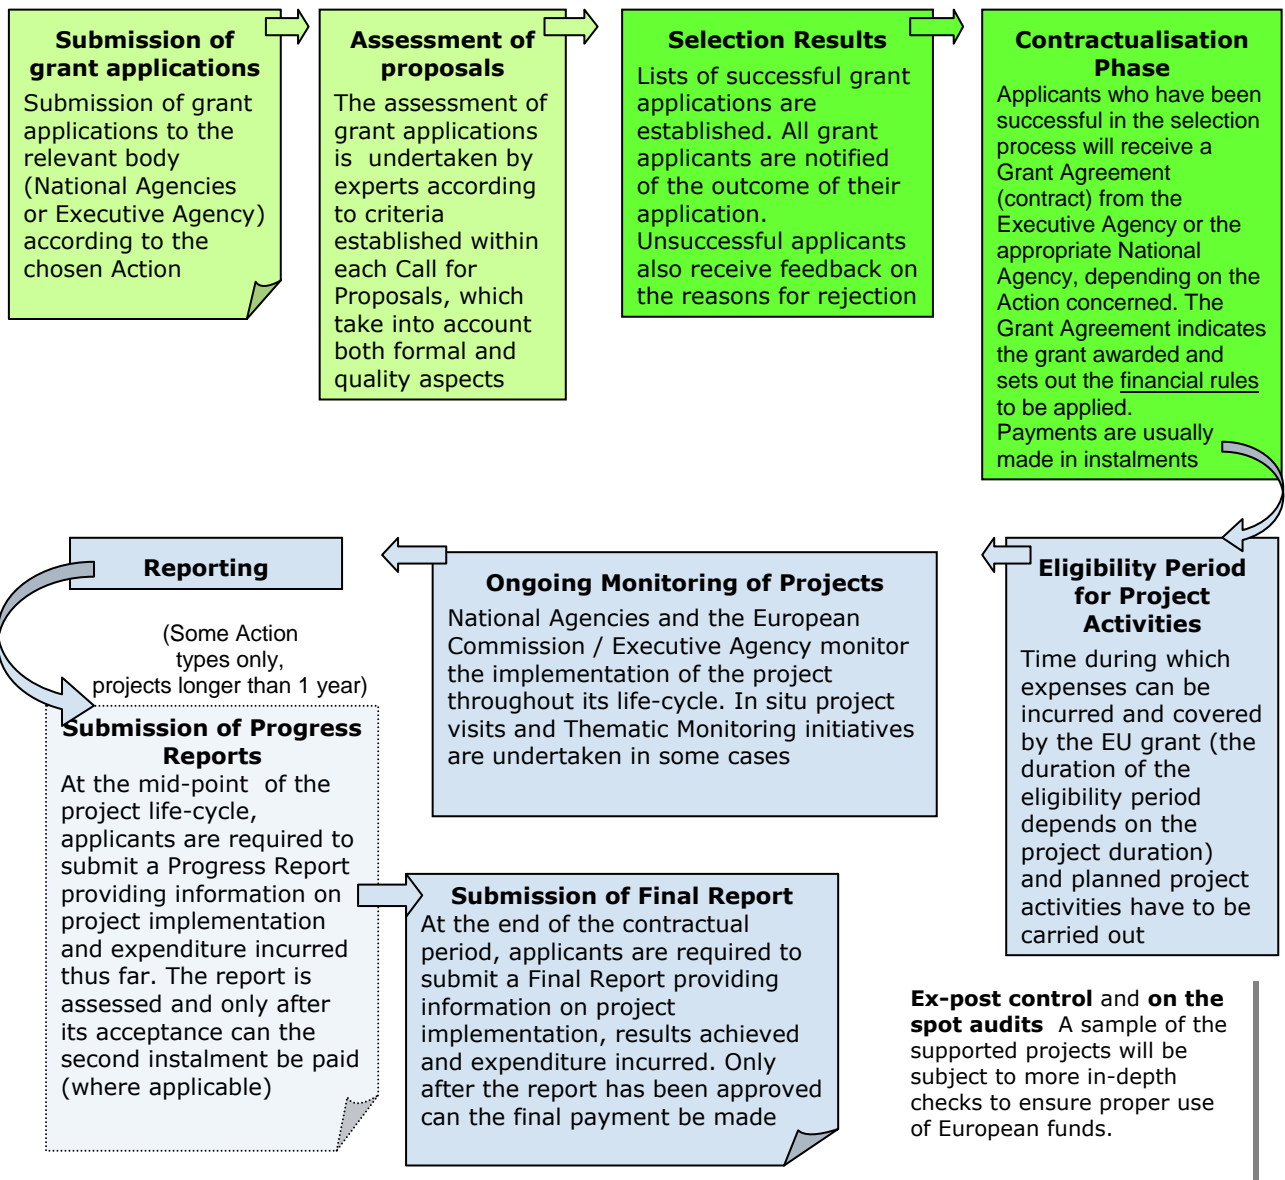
**Submission of grant applications**

Submission of grant applications to the relevant body (National Agencies or Executive Agency) according to the chosen Action

**Assessment of proposals**

The assessment of grant applications is undertaken by experts according to criteria established within each Call for Proposals, which take into account both formal and quality aspects

**Selection Results**

Lists of successful grant applications are established. All grant applicants are notified of the outcome of their application. Unsuccessful applicants also receive feedback on the reasons for rejection

**Contractualisation Phase**

Applicants who have been successful in the selection process will receive a Grant Agreement (contract) from the Executive Agency or the appropriate National Agency, depending on the Action concerned. The Grant Agreement indicates the grant awarded and sets out the financial rules to be applied. Payments are usually made in instalments

**Eligibility Period for Project Activities**

Time during which expenses can be incurred and covered by the EU grant (the duration of the eligibility period depends on the project duration) and planned project activities have to be carried out

**Ongoing Monitoring of Projects**

National Agencies and the European Commission / Executive Agency monitor the implementation of the project throughout its life-cycle. In situ project visits and Thematic Monitoring initiatives are undertaken in some cases

**Reporting**

(Some Action types only, projects longer than 1 year)

**Submission of Progress Reports**

At the mid-point of the project life-cycle, applicants are required to submit a Progress Report providing information on project implementation and expenditure incurred thus far. The report is assessed and only after its acceptance can the second instalment be paid (where applicable)

**Submission of Final Report**

At the end of the contractual period, applicants are required to submit a Final Report providing information on project implementation, results achieved and expenditure incurred. Only after the report has been approved can the final payment be made

**Ex-post control** and **on the spot audits** A sample of the supported projects will be subject to more in-depth checks to ensure proper use of European funds.